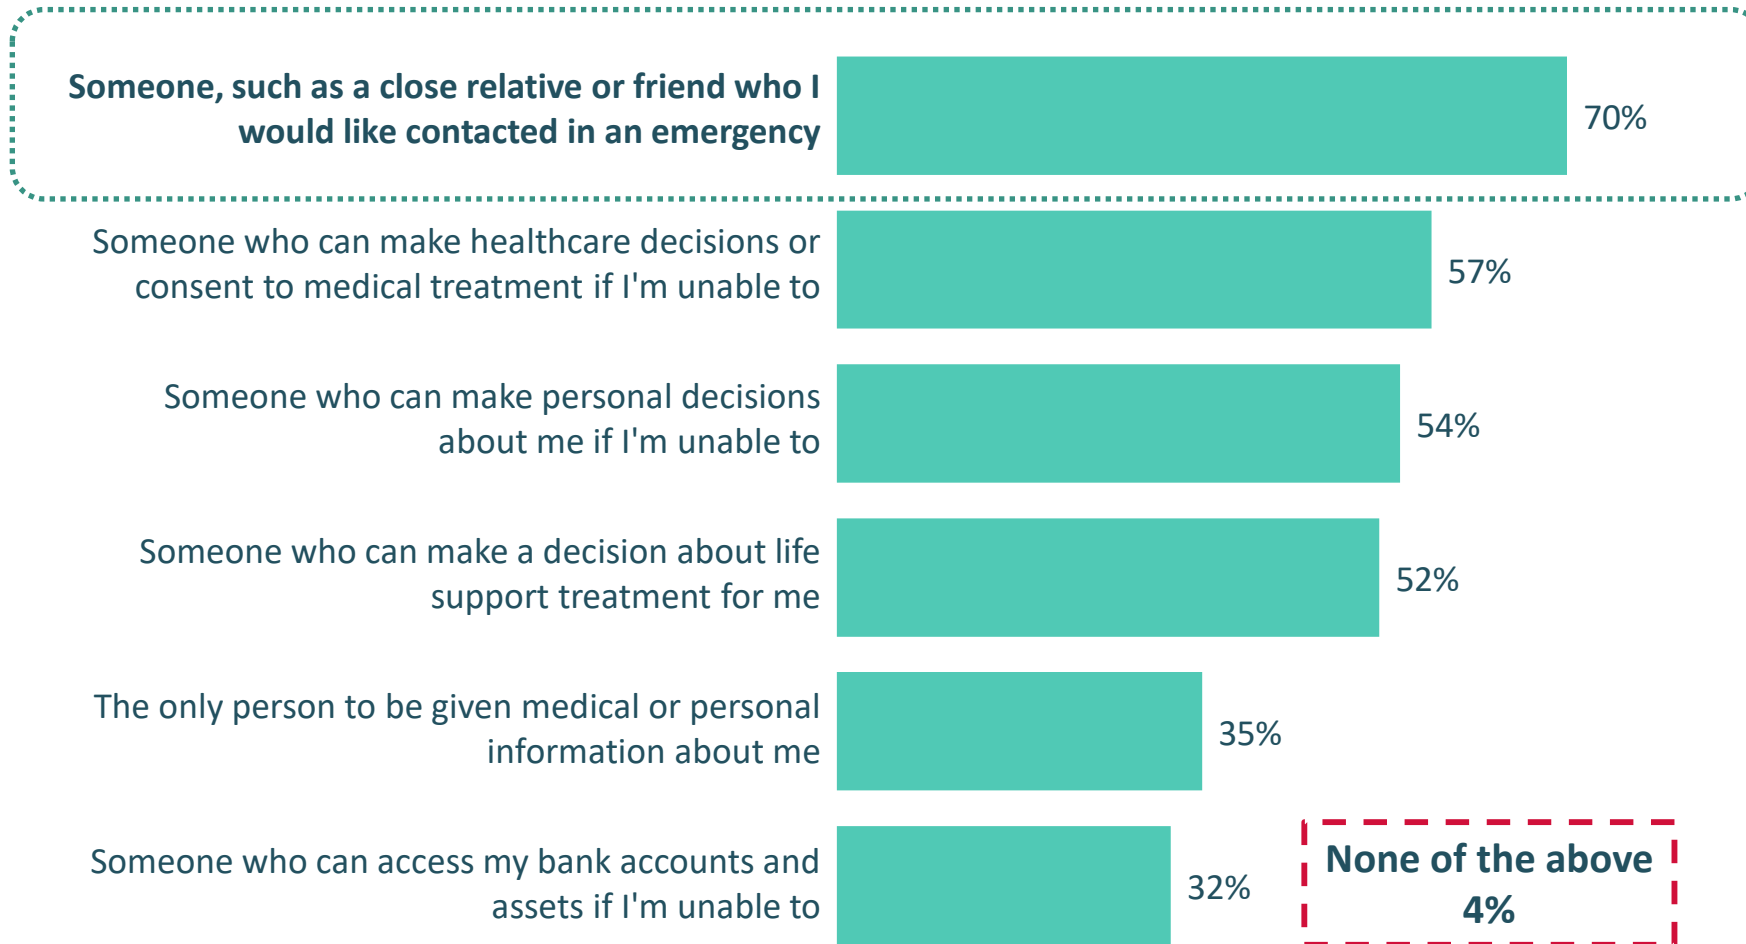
Someone, such as a close relative or friend who I would like contacted in an emergency
70%

Someone who can make healthcare decisions or consent to medical treatment if I'm unable to
57%

Someone who can make personal decisions about me if I'm unable to
54%

Someone who can make a decision about life support treatment for me
52%

The only person to be given medical or personal information about me
35%

Someone who can access my bank accounts and assets if I'm unable to
32%

None of the above
4%